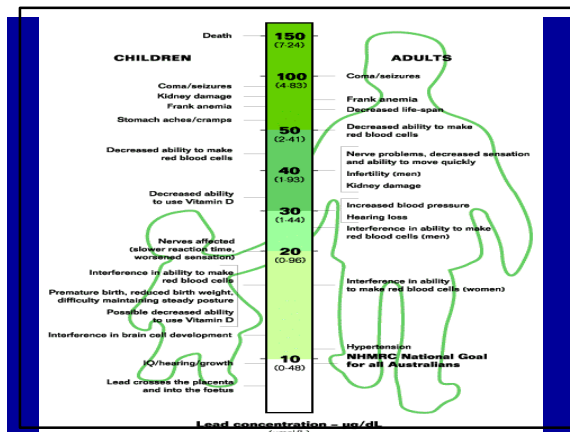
CHILDREN

ADULTS

Death

150
(7·24)

100
(4·83)

50
(2·41)

40
(1·93)

30
(1·44)

20
(0·96)

10
(0·48)

Coma/seizures
Kidney damage
Frank anemia
Stomach aches/cramps

Decreased ability to make red blood cells

Decreased ability to use Vitamin D

Nerves affected (slower reaction time, worsened sensation)

Interference in ability to make red blood cells

Premature birth, reduced birth weight, difficulty maintaining steady posture

Possible decreased ability to use Vitamin D

Interference in brain cell development

IQ/hearing/growth

Lead crosses the placenta and into the foetus

Coma/seizures

Frank anemia
Decreased life-span

Decreased ability to make red blood cells

Nerve problems, decreased sensation and ability to move quickly
Infertility (men)
Kidney damage

Increased blood pressure
Hearing loss
Interference in ability to make red blood cells (men)

Interference in ability to make red blood cells (women)

Hypertension
NHMRC National Goal for all Australians

Lead concentration – μg/dL
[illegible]